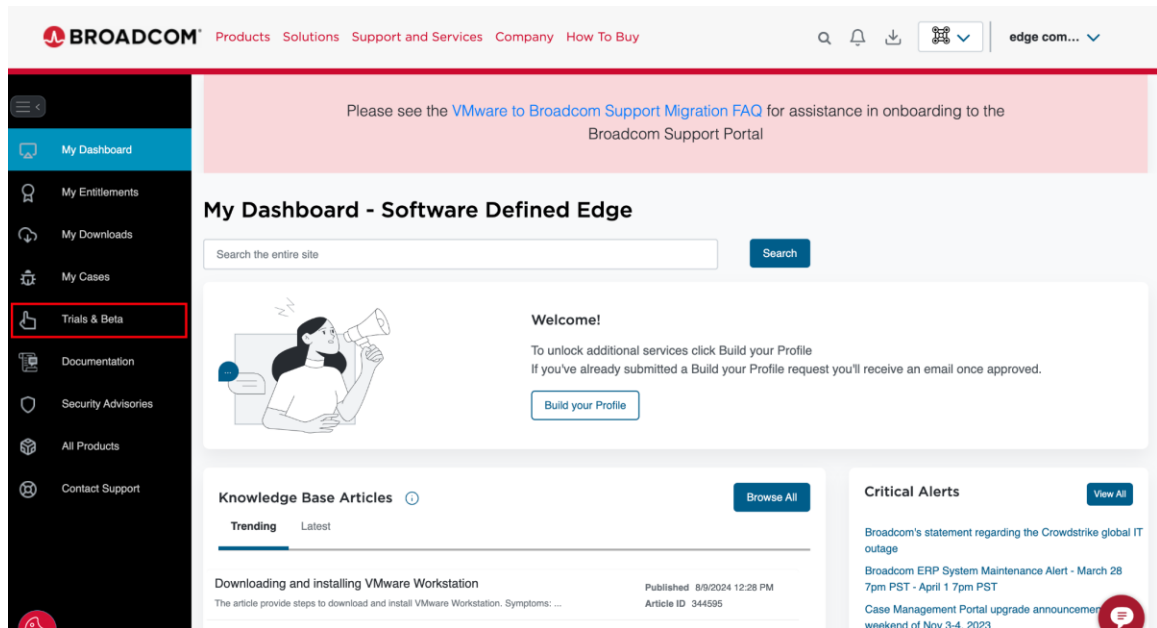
BROADCOM® Products Solutions Support and Services Company How To Buy

edge com...

My Dashboard
My Entitlements
My Downloads
My Cases
Trials & Beta
Documentation
Security Advisories
All Products
Contact Support

Please see the VMware to Broadcom Support Migration FAQ for assistance in onboarding to the Broadcom Support Portal

My Dashboard - Software Defined Edge

Search the entire site

Search

Welcome!

To unlock additional services click Build your Profile
If you've already submitted a Build your Profile request you'll receive an email once approved.

Build your Profile

Knowledge Base Articles

Browse All

Trending Latest

Downloading and installing VMware Workstation
The article provide steps to download and install VMware Workstation. Symptoms: ...

Published 8/9/2024 12:28 PM
Article ID 344595

Critical Alerts

View All

Broadcom's statement regarding the Crowdstrike global IT outage

Broadcom ERP System Maintenance Alert - March 28 7pm PST - April 1 7pm PST

Case Management Portal upgrade announcemen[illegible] weekend of Nov 3-4, 2023